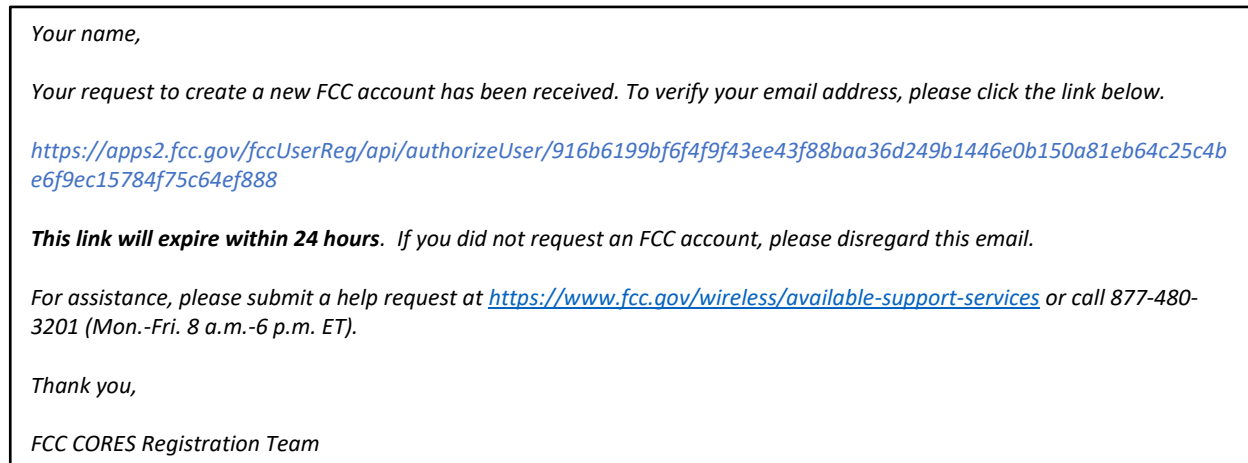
Your name,

Your request to create a new FCC account has been received. To verify your email address, please click the link below.

https://apps2.fcc.gov/fccUserReg/api/authorizeUser/916b6199bf6f4f9f43ee43f88baa36d249b1446e0b150a81eb64c25c4be6f9ec15784f75c64ef888

This link will expire within 24 hours. If you did not request an FCC account, please disregard this email.

For assistance, please submit a help request at https://www.fcc.gov/wireless/available-support-services or call 877-480-3201 (Mon.-Fri. 8 a.m.-6 p.m. ET).

Thank you,

FCC CORES Registration Team